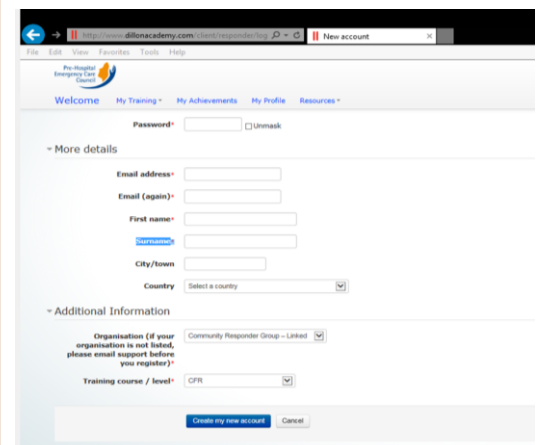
http://www.dillonacademy.com/client/responder/log
New account
File Edit View Favorites Tools Help
Pre-Hospital Emergency Care Council
Welcome My Training My Achievements My Profile Resources
Password* Unmask
More details
Email address*
Email (again)*
First name*
Surname*
City/town
Country Select a country
Additional Information
Organisation (if your organisation is not listed, please email support before you register)* Community Responder Group – Linked
Training course / level* CFR
Create my new account Cancel